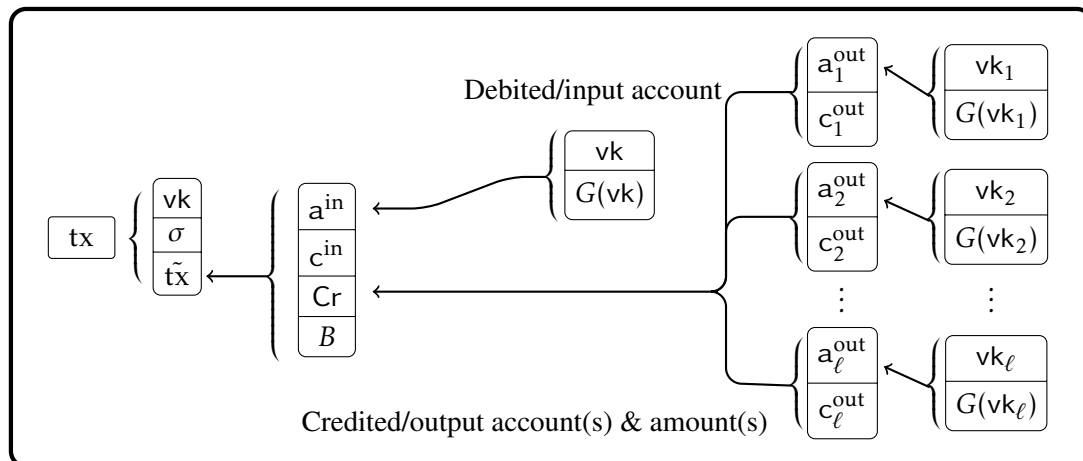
Debited/input account

$\mathsf{tx}$

$\mathsf{vk}$
$\sigma$
$\tilde{\mathsf{tx}}$

$\mathsf{a}^{\mathsf{in}}$
$\mathsf{c}^{\mathsf{in}}$
$\mathsf{Cr}$
$B$

$\mathsf{vk}$
$G(\mathsf{vk})$

$\mathsf{a}_1^{\mathsf{out}}$
$\mathsf{c}_1^{\mathsf{out}}$

$\mathsf{vk}_1$
$G(\mathsf{vk}_1)$

$\mathsf{a}_2^{\mathsf{out}}$
$\mathsf{c}_2^{\mathsf{out}}$

$\mathsf{vk}_2$
$G(\mathsf{vk}_2)$

$\vdots$ $\vdots$

$\mathsf{a}_\ell^{\mathsf{out}}$
$\mathsf{c}_\ell^{\mathsf{out}}$

$\mathsf{vk}_\ell$
$G(\mathsf{vk}_\ell)$

Credited/output account(s) & amount(s)